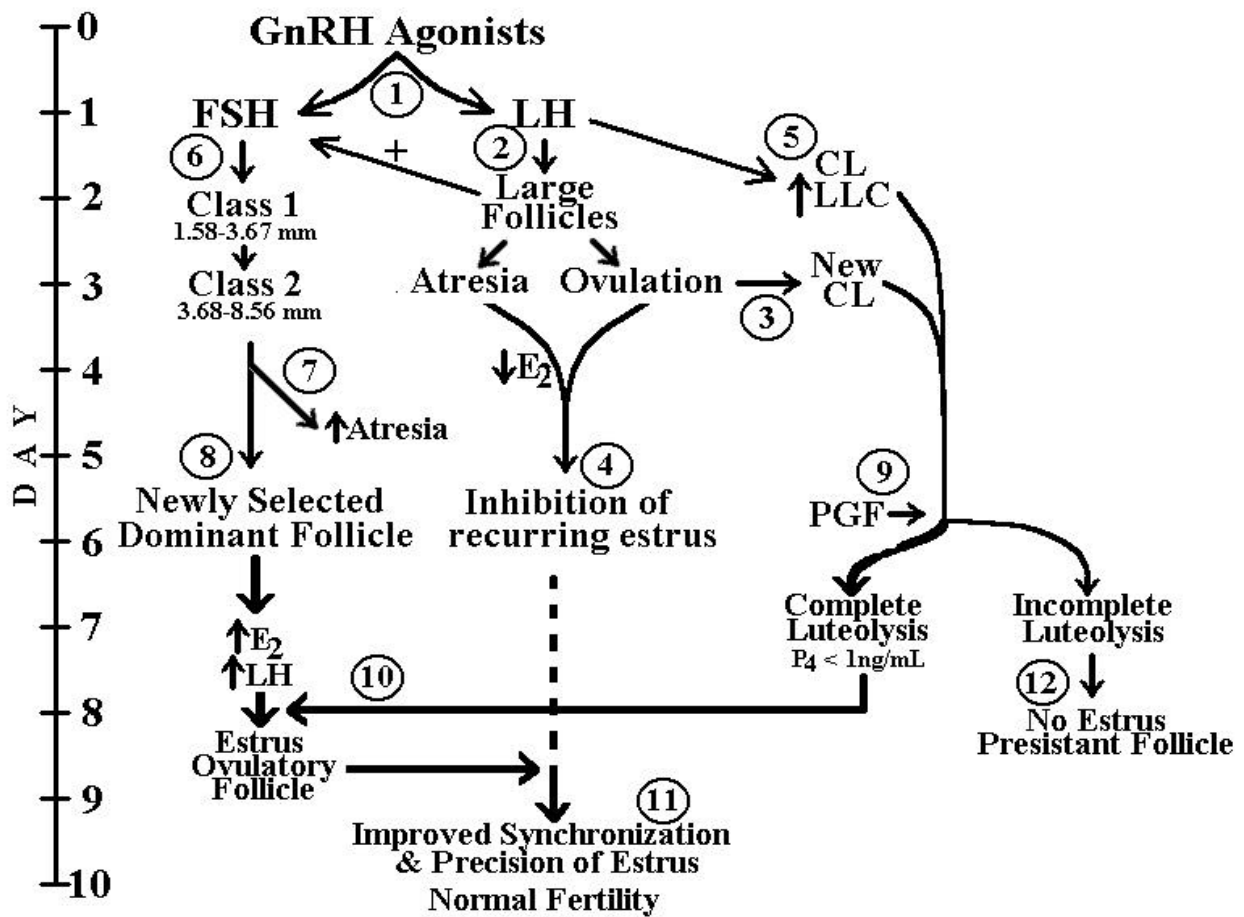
0
1
2
3
4
5
6
7
8
9
10
DAY

GnRH Agonists
1
FSH
LH
6
+
2
5
CL
LLC
Class 1
1.58-3.67 mm
Large Follicles
Class 2
3.68-8.56 mm
Atresia
Ovulation
New CL
3
7
Atresia
$E_2$
8
4
Newly Selected Dominant Follicle
Inhibition of recurring estrus
9
PGF
$E_2$
LH
Complete Luteolysis
$P_4$ < 1ng/mL
Incomplete Luteolysis
10
12
No Estrus
Presistant Follicle
Estrus
Ovulatory Follicle
11
Improved Synchronization & Precision of Estrus
Normal Fertility